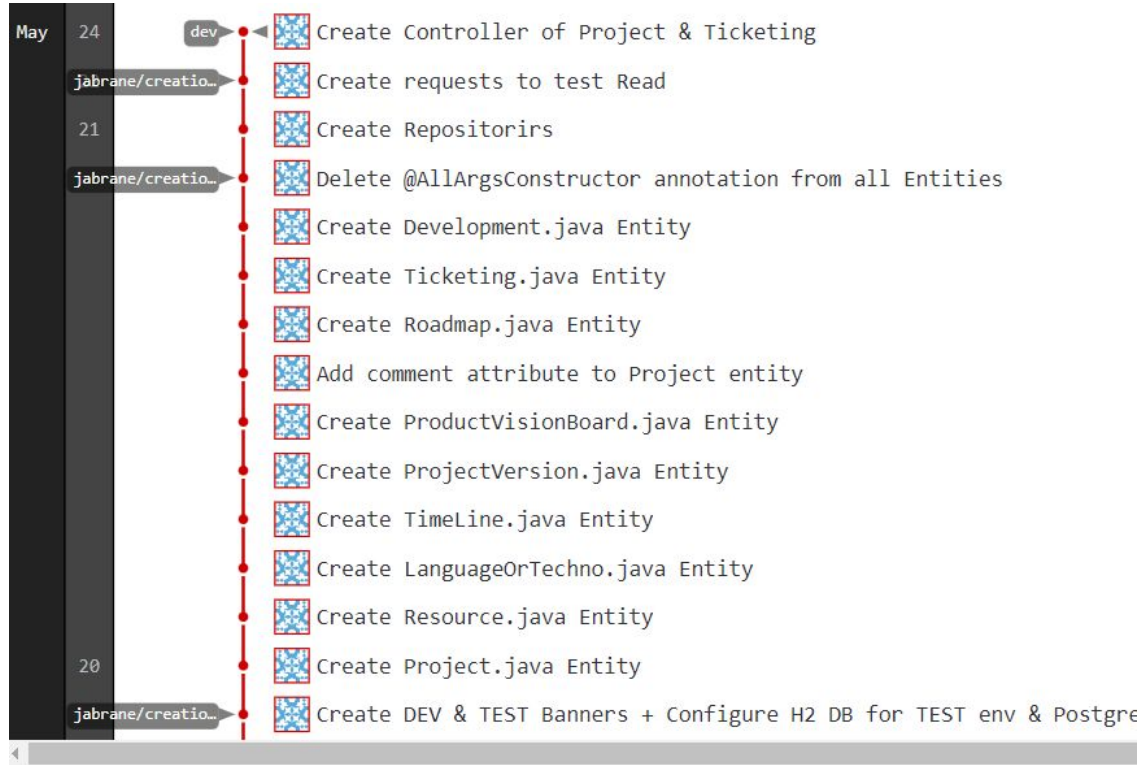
May 24 dev Create Controller of Project & Ticketing
jabrane/creatio… Create requests to test Read
21 Create Repositorirs
jabrane/creatio… Delete @AllArgsConstructor annotation from all Entities
Create Development.java Entity
Create Ticketing.java Entity
Create Roadmap.java Entity
Add comment attribute to Project entity
Create ProductVisionBoard.java Entity
Create ProjectVersion.java Entity
Create TimeLine.java Entity
Create LanguageOrTechno.java Entity
Create Resource.java Entity
20 Create Project.java Entity
jabrane/creatio… Create DEV & TEST Banners + Configure H2 DB for TEST env & Postgre